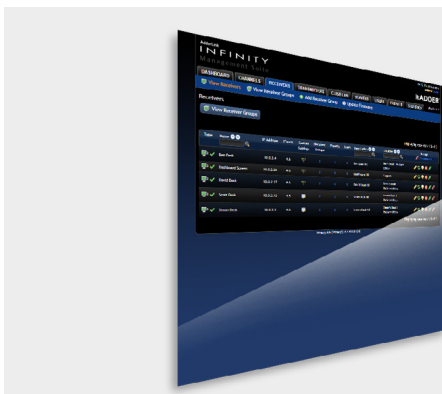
INFINITY
Management Suite
DASHBOARD CHANNELS RECEIVERS TRANSMITTERS C-USB LAN PRESETS USERS STATISTICS SYSTEM
ADDER
View Receivers View Receiver Groups Add Receiver Group Update Firmware
Receivers
View Receiver Groups
Status Name IP Address Channel Receiver Groups Profile Users
Bank Desk
Dashboard Screens
Dealer Desk
Sales Desk
Stores Desk
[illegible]